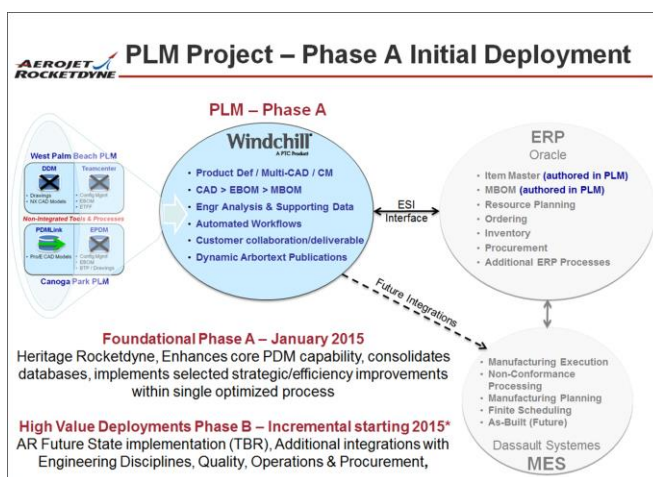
AEROJET ROCKETDYNE

PLM Project – Phase A Initial Deployment

PLM – Phase A

Windchill
A PTC Product

• Product Def / Multi-CAD / CM
• CAD > EBOM > MBOM
• Engr Analysis & Supporting Data
• Automated Workflows
• Customer collaboration/deliverable
• Dynamic Arbortext Publications

West Palm Beach PLM
DDM
• Drawings
• NX CAD Models
Teamcenter
• Config Mgmt
• EBOM
• DTFF
Non-Integrated Tools & Processes
PDMLink
• Pro/E CAD Models
EPDM
• Config Mgmt
• EBOM
• BTF / Drawings
Canoga Park PLM

ESI Interface

ERP
Oracle
• Item Master (authored in PLM)
• MBOM (authored in PLM)
• Resource Planning
• Ordering
• Inventory
• Procurement
• Additional ERP Processes

Future Integrations

• Manufacturing Execution
• Non-Conformance Processing
• Manufacturing Planning
• Finite Scheduling
• As-Built (Future)
Dassault Systemes
MES

Foundational Phase A – January 2015
Heritage Rocketdyne, Enhances core PDM capability, consolidates databases, implements selected strategic/efficiency improvements within single optimized process

High Value Deployments Phase B – Incremental starting 2015*
AR Future State implementation (TBR), Additional integrations with Engineering Disciplines, Quality, Operations & Procurement,